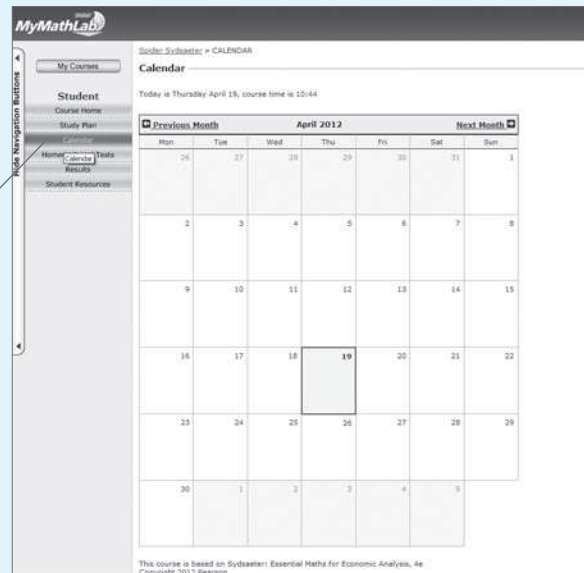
MyMathLab

Hide Navigation Buttons

My Courses

Student

Course Home

Study Plan

Calendar

Homework Calendar Tests

Results

Student Resources

Spider Sydsaeter > CALENDAR

Calendar

Today is Thursday April 19, course time is 10:44

| Previous Month | | | April 2012 | | | Next Month |
|---|---|---|---|---|---|---|
| Mon | Tue | Wed | Thu | Fri | Sat | Sun |
| 26 | 27 | 28 | 29 | 30 | 31 | 1 |
| 2 | 3 | 4 | 5 | 6 | 7 | 8 |
| 9 | 10 | 11 | 12 | 13 | 14 | 15 |
| 16 | 17 | 18 | 19 | 20 | 21 | 22 |
| 23 | 24 | 25 | 26 | 27 | 28 | 29 |
| 30 | 1 | 2 | 3 | 4 | 5 | |

This course is based on Sydsaeter: Essential Maths for Economic Analysis, 4e
Copyright 2012 Pearson